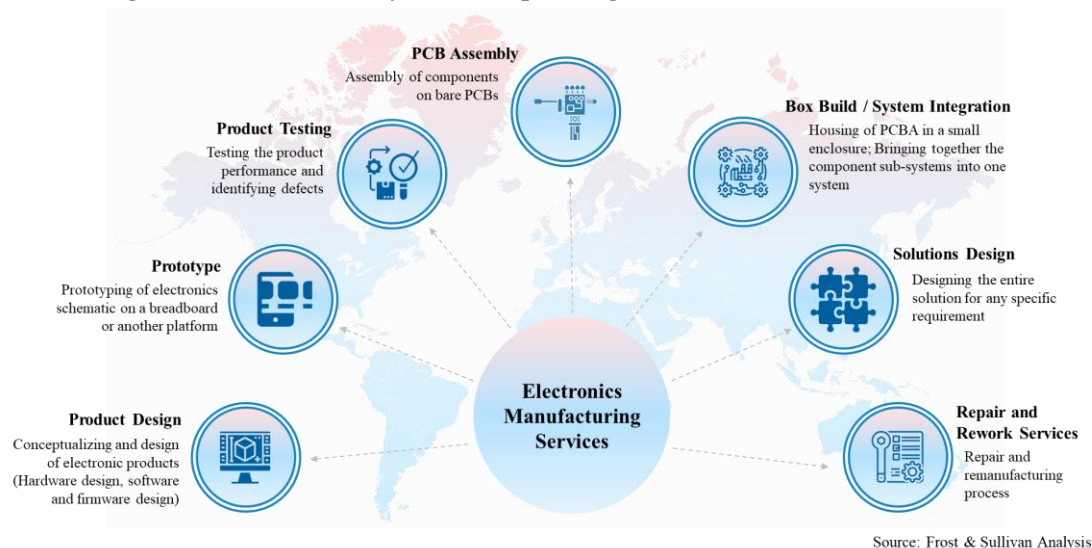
PCB Assembly
Assembly of components on bare PCBs

Product Testing
Testing the product performance and identifying defects

Box Build / System Integration
Housing of PCBA in a small enclosure; Bringing together the component sub-systems into one system

Prototype
Prototyping of electronics schematic on a breadboard or another platform

Solutions Design
Designing the entire solution for any specific requirement

Electronics Manufacturing Services

Product Design
Conceptualizing and design of electronic products (Hardware design, software and firmware design)

Repair and Rework Services
Repair and remanufacturing process

Source: Frost & Sullivan Analysis